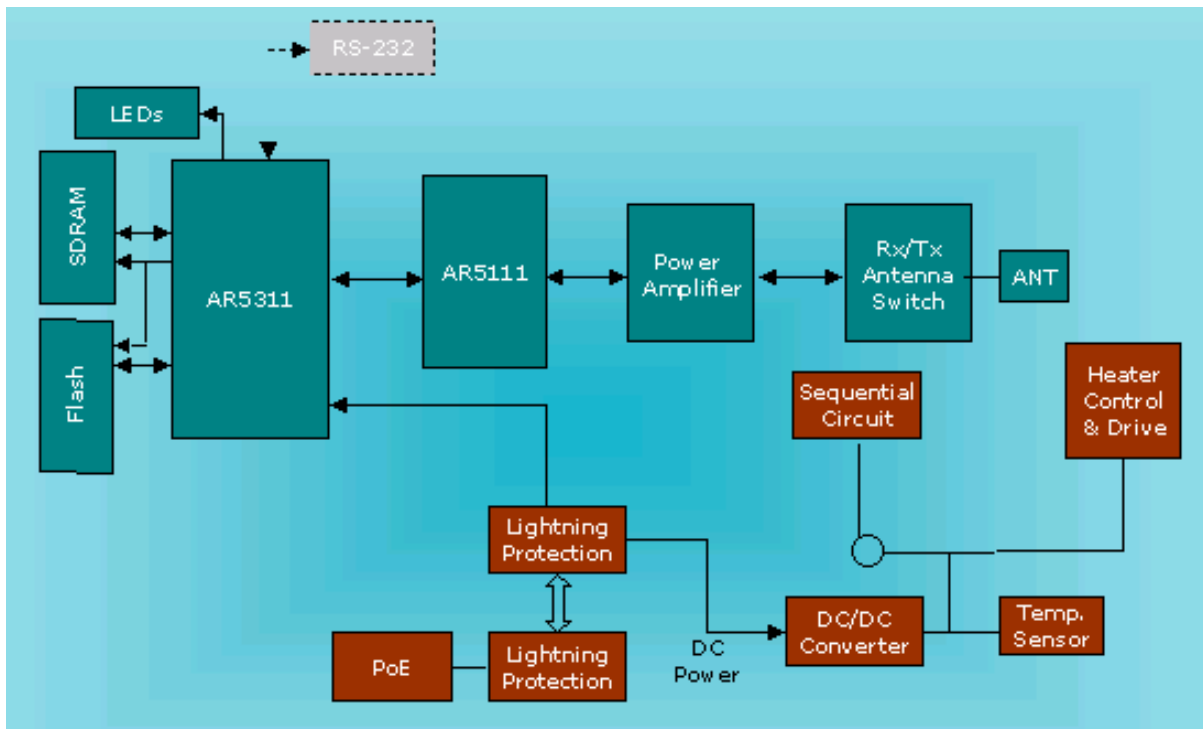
RS-232

LEDs

SDRAM

Flash

AR5311

AR5111

Power Amplifier

Rx/Tx Antenna Switch

ANT

Sequential Circuit

Heater Control & Drive

Lightning Protection

Lightning Protection

PoE

DC Power

DC/DC Converter

Temp. Sensor